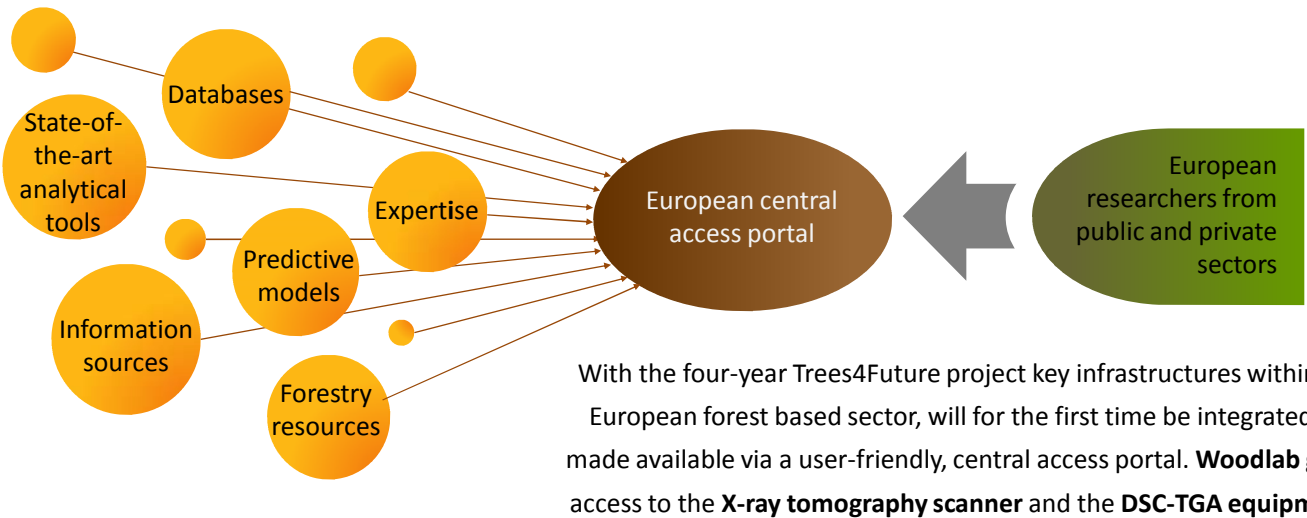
Databases

State-of-the-art analytical tools

Expertise

Predictive models

Information sources

Forestry resources

European central access portal

European researchers from public and private sectors

With the four-year Trees4Future project key infrastructures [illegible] European forest based sector, will for the first time be integrate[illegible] made available via a user-friendly, central access portal. **Woodlab** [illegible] access to the **X-ray tomography scanner** and the **DSC-TGA equip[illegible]**